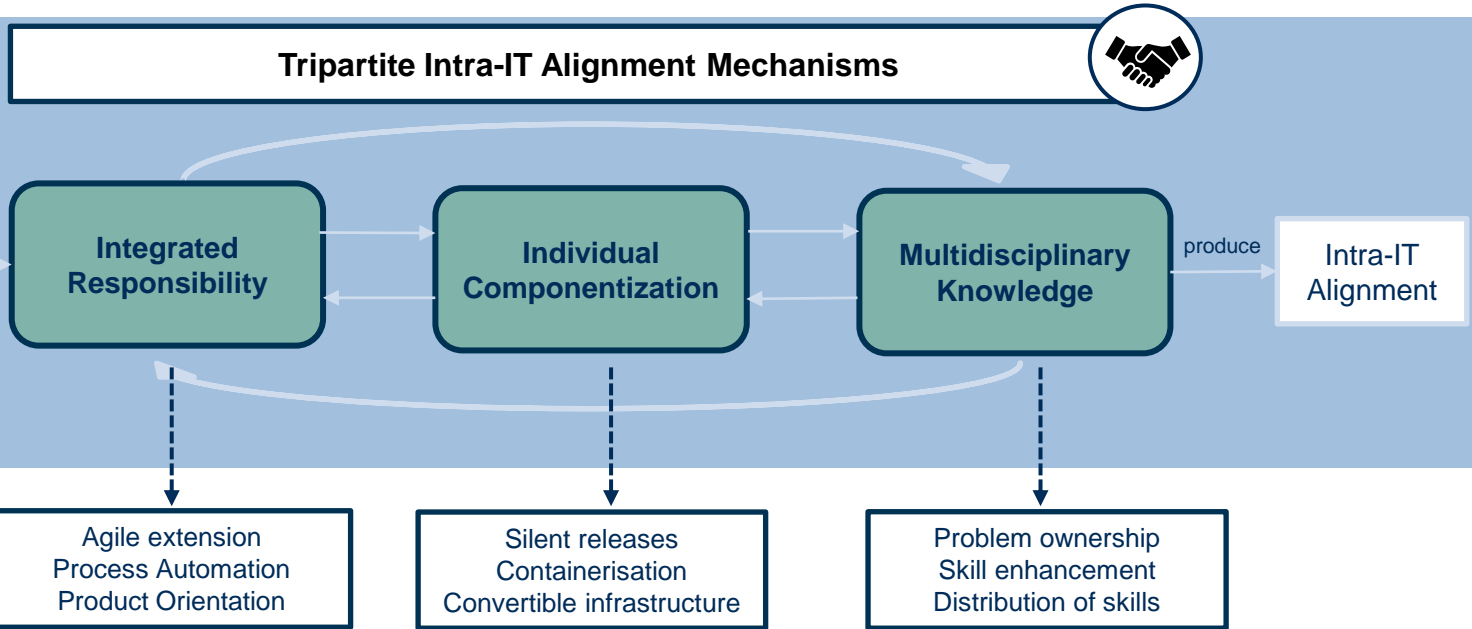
Tripartite Intra-IT Alignment Mechanisms

Integrated Responsibility

Individual Componentization

Multidisciplinary Knowledge

produce

Intra-IT Alignment

Agile extension
Process Automation
Product Orientation

Silent releases
Containerisation
Convertible infrastructure

Problem ownership
Skill enhancement
Distribution of skills